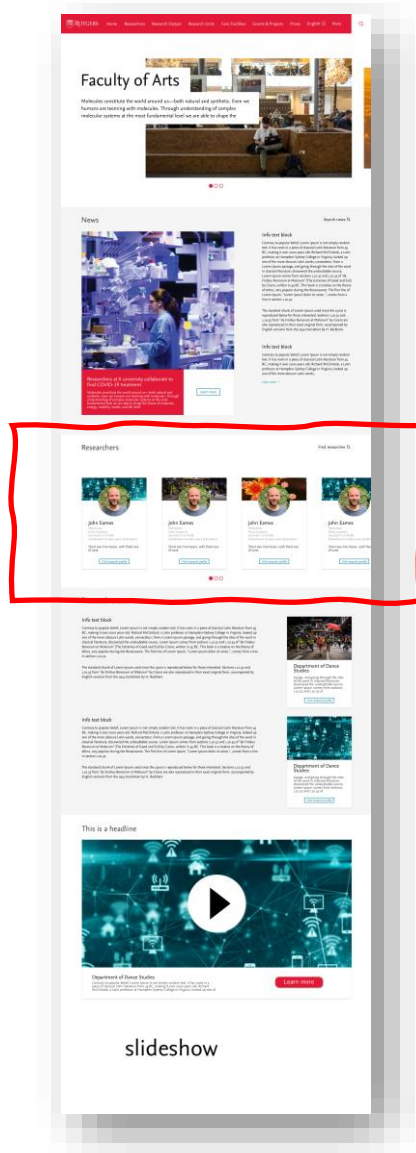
Home Researchers Research Output Research Units Core Facilities Grants & Projects Prizes English

Faculty of Arts

Molecules constitute the world around us—both natural and synthetic. Even we humans are teeming with molecules. Through understanding of complex molecular systems at the most fundamental level we are able to shape the

News

Search news

Researchers at X university collaborate to find COVID-19 treatment

Learn more

Info text block

Info text block

Learn more

Researchers

Find researcher

John Eames

John Eames

John Eames

John Eames

Visit research profile

Visit research profile

Visit research profile

Visit research profile

Info text block

Info text block

Department of Dance Studies

Department of Dance Studies

This is a headline

Department of Dance Studies

Learn more

slideshow